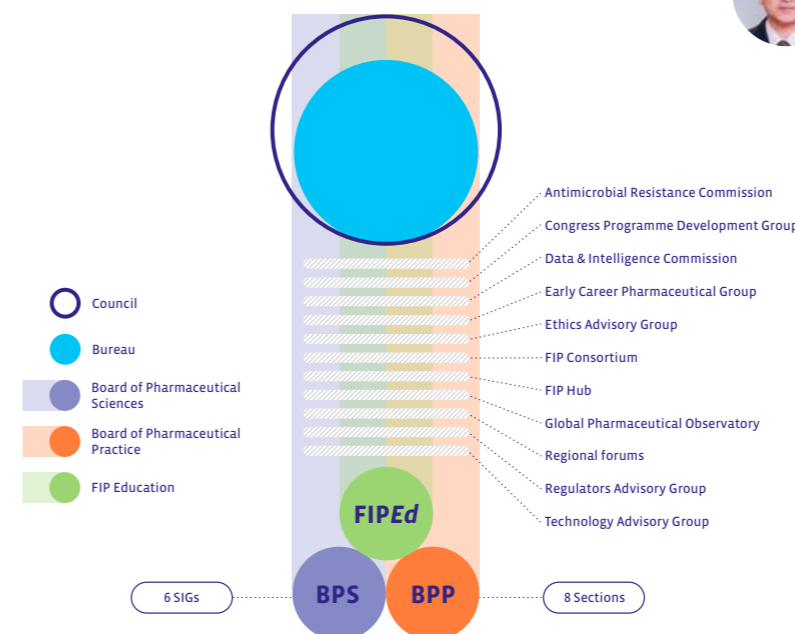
Council

Bureau

Board of Pharmaceutical Sciences

Board of Pharmaceutical Practice

FIP Education

Antimicrobial Resistance Commission

Congress Programme Development Group

Data & Intelligence Commission

Early Career Pharmaceutical Group

Ethics Advisory Group

FIP Consortium

FIP Hub

Global Pharmaceutical Observatory

Regional forums

Regulators Advisory Group

Technology Advisory Group

FIPEd

6 SIGs

BPS

BPP

8 Sections